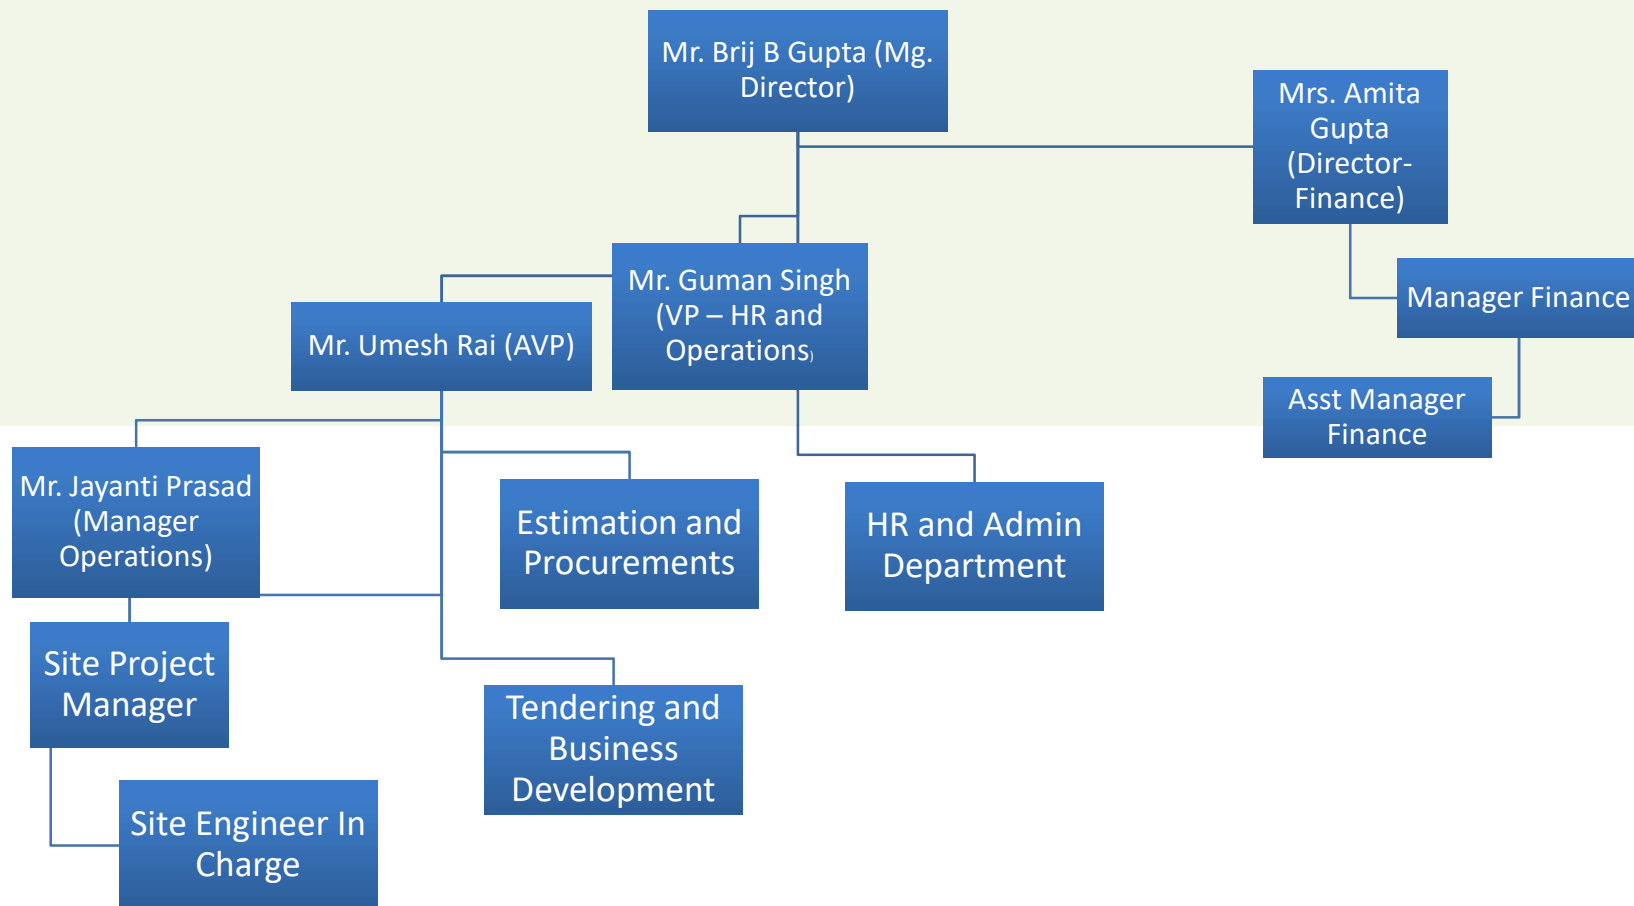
Mr. Brij B Gupta (Mg. Director)

Mrs. Amita Gupta (Director-Finance)

Mr. Guman Singh (VP – HR and Operations)

Manager Finance

Mr. Umesh Rai (AVP)

Asst Manager Finance

Mr. Jayanti Prasad (Manager Operations)

Estimation and Procurements

HR and Admin Department

Site Project Manager

Tendering and Business Development

Site Engineer In Charge